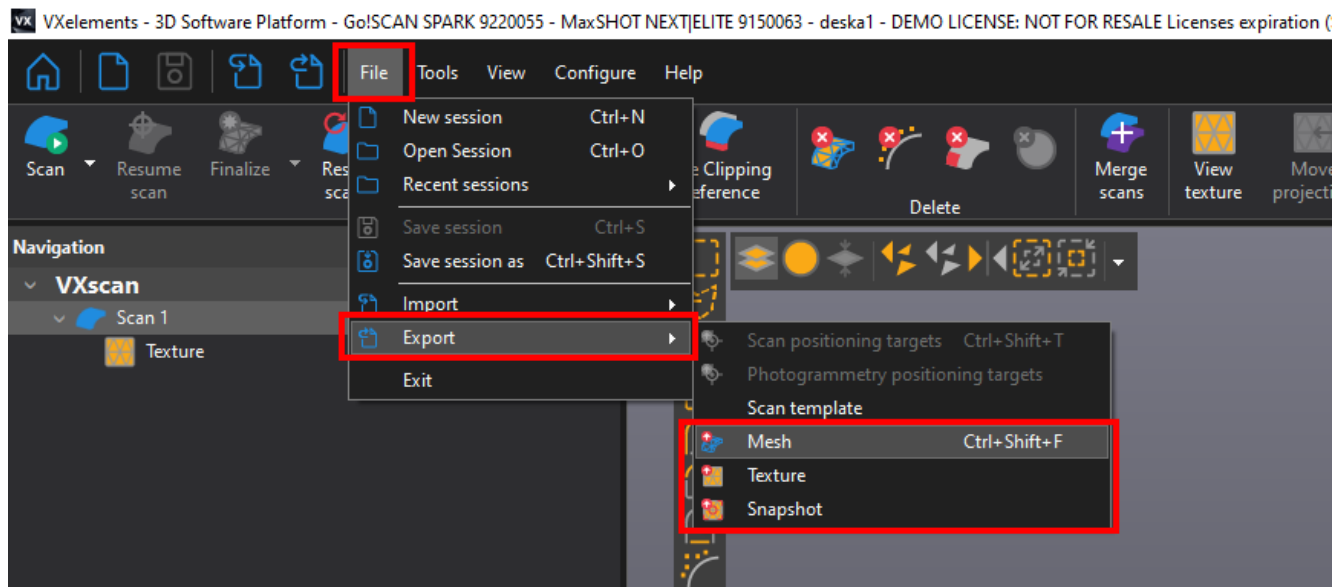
VX VXelements - 3D Software Platform - Go!SCAN SPARK 9220055 - MaxSHOT NEXT|ELITE 9150063 - deska1 - DEMO LICENSE: NOT FOR RESALE Licenses expiration (

File Tools View Configure Help

Scan Resume scan Finalize Res sca

New session Ctrl+N
Open Session Ctrl+O
Recent sessions
Save session Ctrl+S
Save session as Ctrl+Shift+S
Import
Export
Exit

e Clipping eference

Delete

Merge scans

View texture

Move projectio

Navigation
VXscan
Scan 1
Texture

Scan positioning targets Ctrl+Shift+T
Photogrammetry positioning targets
Scan template
Mesh Ctrl+Shift+F
Texture
Snapshot